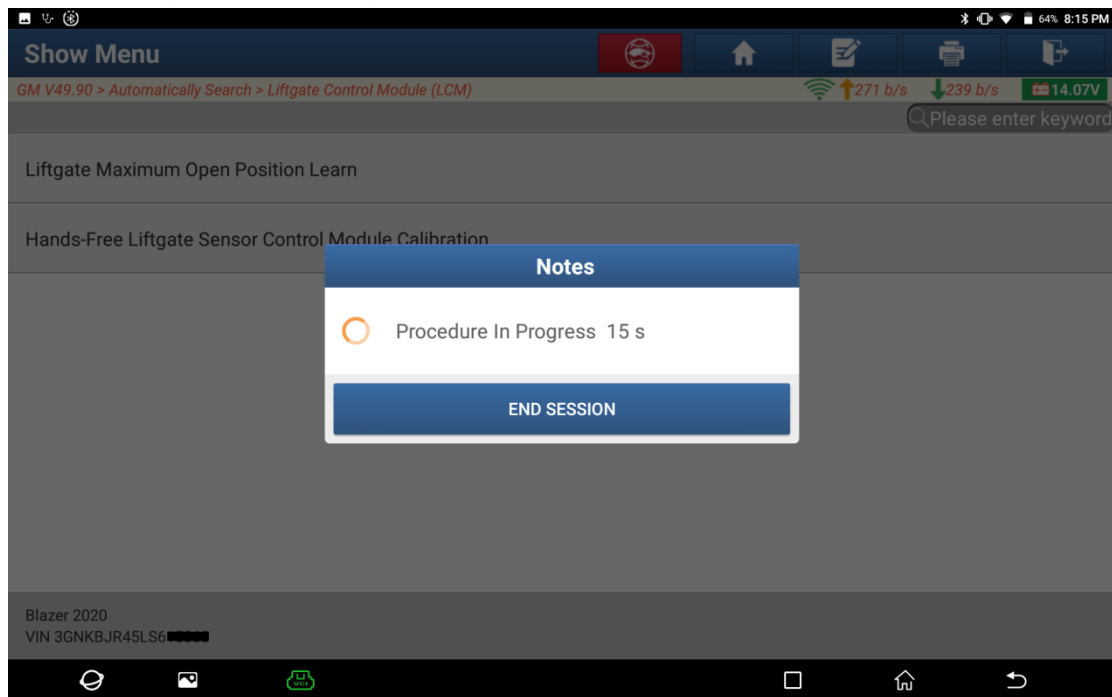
64% 8:15 PM

Show Menu

GM V49.90 > Automatically Search > Liftgate Control Module (LCM)

271 b/s 239 b/s 14.07V

Please enter keyword

Liftgate Maximum Open Position Learn

Hands-Free Liftgate Sensor Control Module Calibration

Notes

Procedure In Progress 15 s

END SESSION

Blazer 2020
VIN 3GNKBJR45LS6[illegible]

VCI